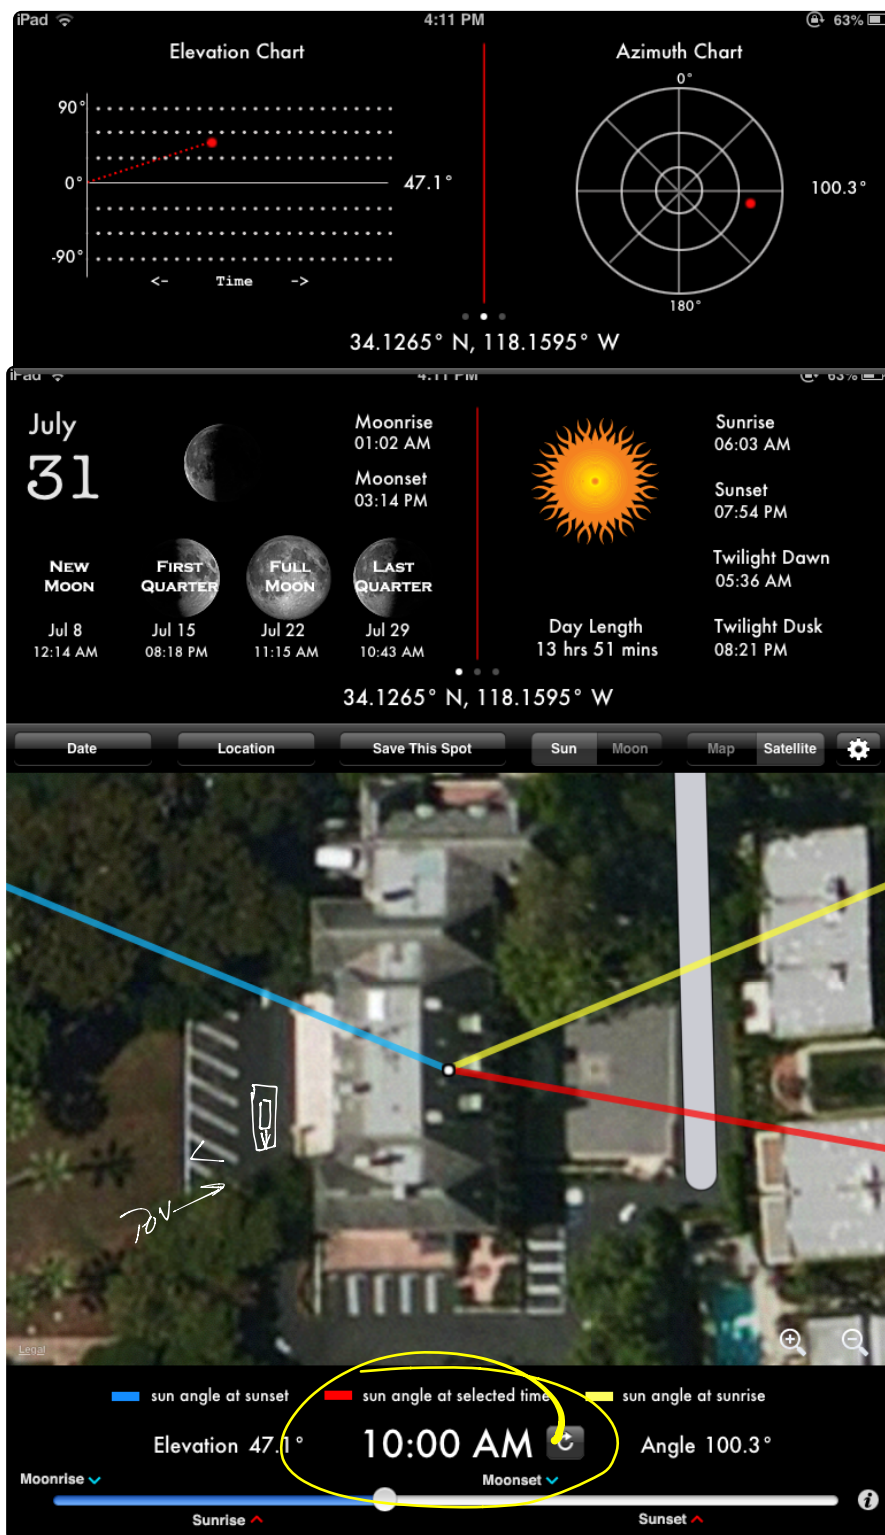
iPad 4:11 PM 63%

Elevation Chart

90°
0°
-90°
47.1°
<- Time ->

Azimuth Chart

0°
100.3°
180°

34.1265° N, 118.1595° W

July
31

Moonrise
01:02 AM

Moonset
03:14 PM

New Moon
Jul 8
12:14 AM

First Quarter
Jul 15
08:18 PM

Full Moon
Jul 22
11:15 AM

Last Quarter
Jul 29
10:43 AM

Sunrise
06:03 AM

Sunset
07:54 PM

Twilight Dawn
05:36 AM

Twilight Dusk
08:21 PM

Day Length
13 hrs 51 mins

34.1265° N, 118.1595° W

Date | Location | Save This Spot | Sun | Moon | Map | Satellite

POV

Legal

sun angle at sunset | sun angle at selected time | sun angle at sunrise

Elevation 47.1° | 10:00 AM | Angle 100.3°

Moonrise | Moonset

Sunrise | Sunset